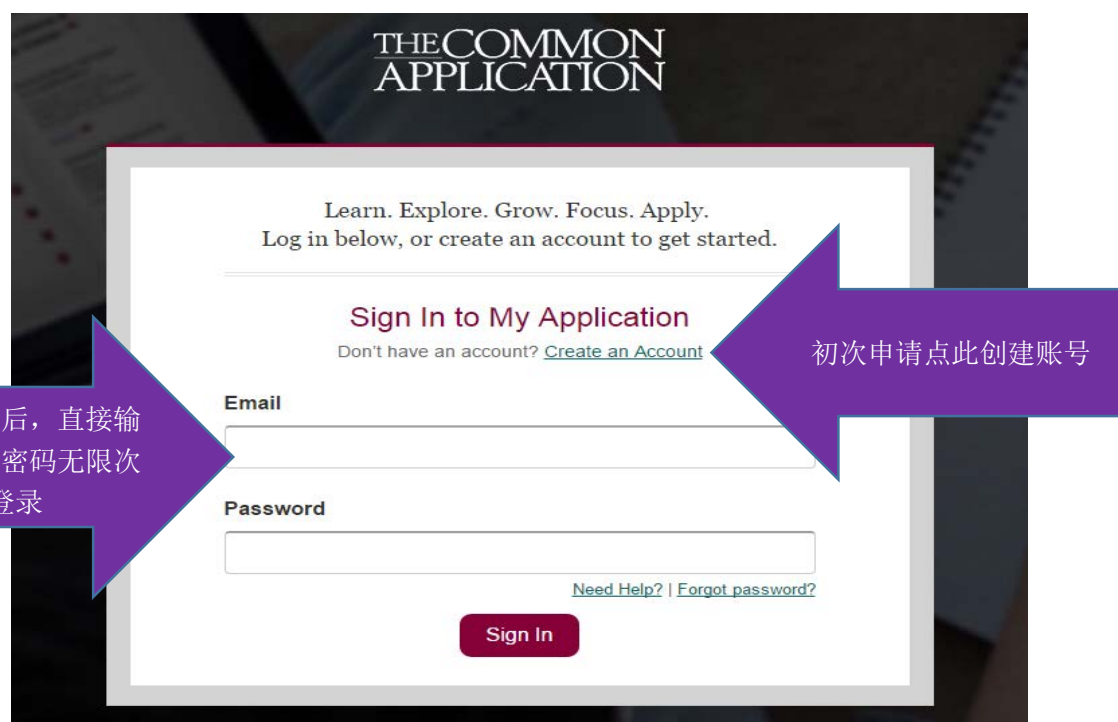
THE COMMON APPLICATION

Learn. Explore. Grow. Focus. Apply.
Log in below, or create an account to get started.

Sign In to My Application

Don't have an account? Create an Account

初次申请点此创建账号

后，直接输
密码无限次
登录

Email

Password

Need Help? | Forgot password?

Sign In